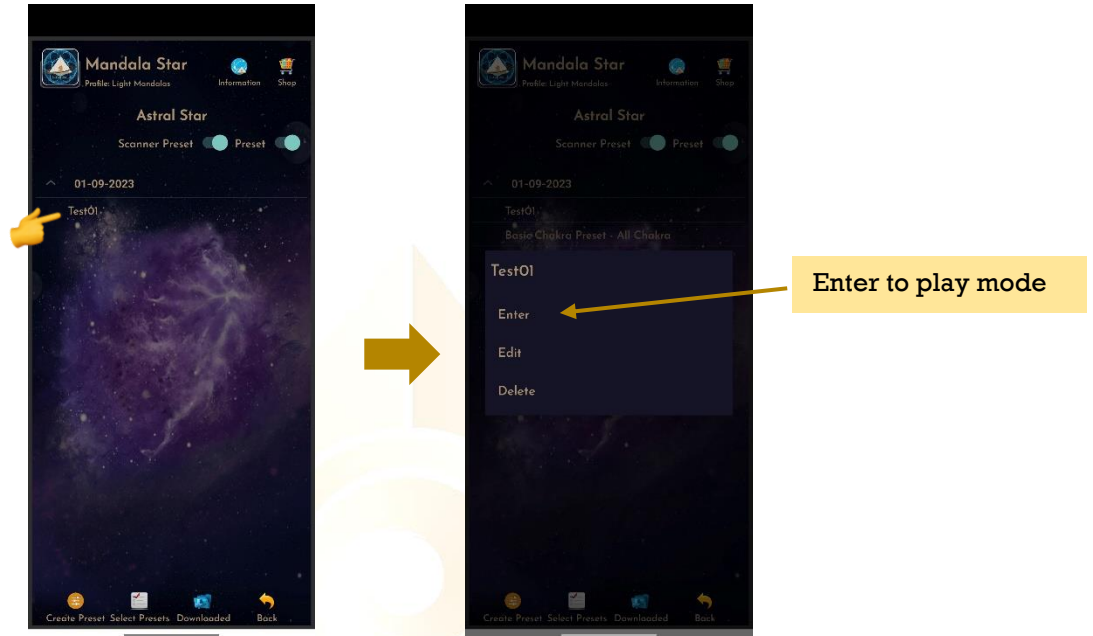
Mandala Star
Profile: Light Mandalas
Information
Shop
Astral Star
Scanner Preset
Preset
01-09-2023
Test01
Create Preset
Select Presets
Downloaded
Back

Mandala Star
Profile: Light Mandalas
Information
Shop
Astral Star
Scanner Preset
Preset
01-09-2023
Test01
Basic Chakra Preset - All Chakra
Test01
Enter
Edit
Delete
Create Preset
Select Presets
Downloaded
Back

Enter to play mode